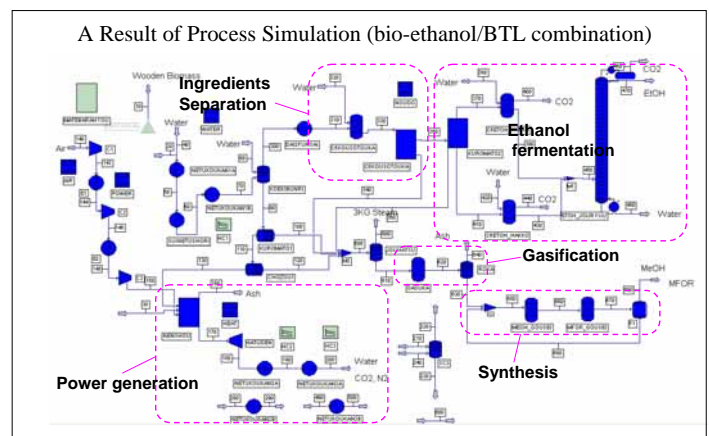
A Result of Process Simulation (bio-ethanol/BTL combination)

Wooden Biomass

Ingredients Separation

Water

CO2

EtOH

Ethanol fermentation

Air

Water

Water

CO2

Water

Ash

3KG Steam

Gasification

MeOH

MFDR

Ash

Water

CO2_N2

Power generation

Synthesis